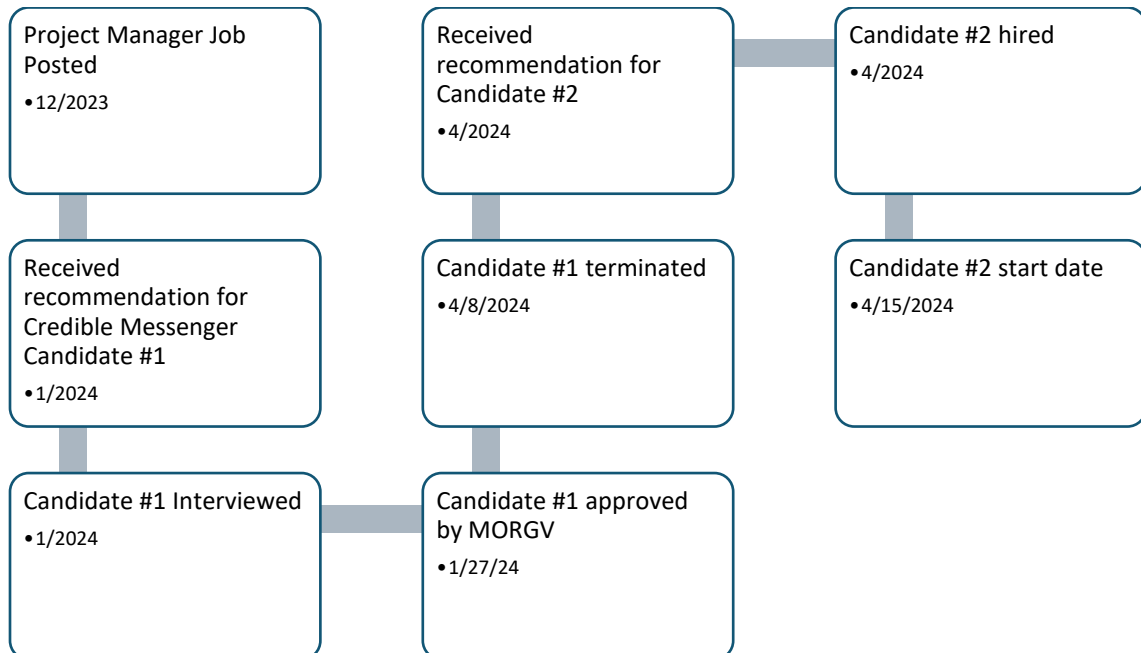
Project Manager Job Posted

•12/2023

Received recommendation for Credible Messenger Candidate #1

•1/2024

Candidate #1 Interviewed

•1/2024

Candidate #1 approved by MORGV

•1/27/24

Candidate #1 terminated

•4/8/2024

Received recommendation for Candidate #2

•4/2024

Candidate #2 hired

•4/2024

Candidate #2 start date

•4/15/2024